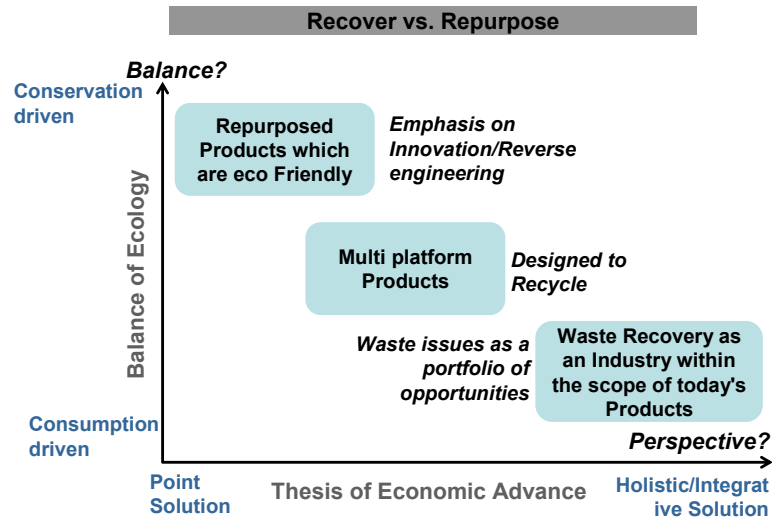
Recover vs. Repurpose

Balance?

Conservation driven

Repurposed Products which are eco Friendly

Emphasis on Innovation/Reverse engineering

Balance of Ecology

Multi platform Products

Designed to Recycle

Waste issues as a portfolio of opportunities

Waste Recovery as an Industry within the scope of today's Products

Consumption driven

Perspective?

Point Solution

Thesis of Economic Advance

Holistic/Integrat ive Solution